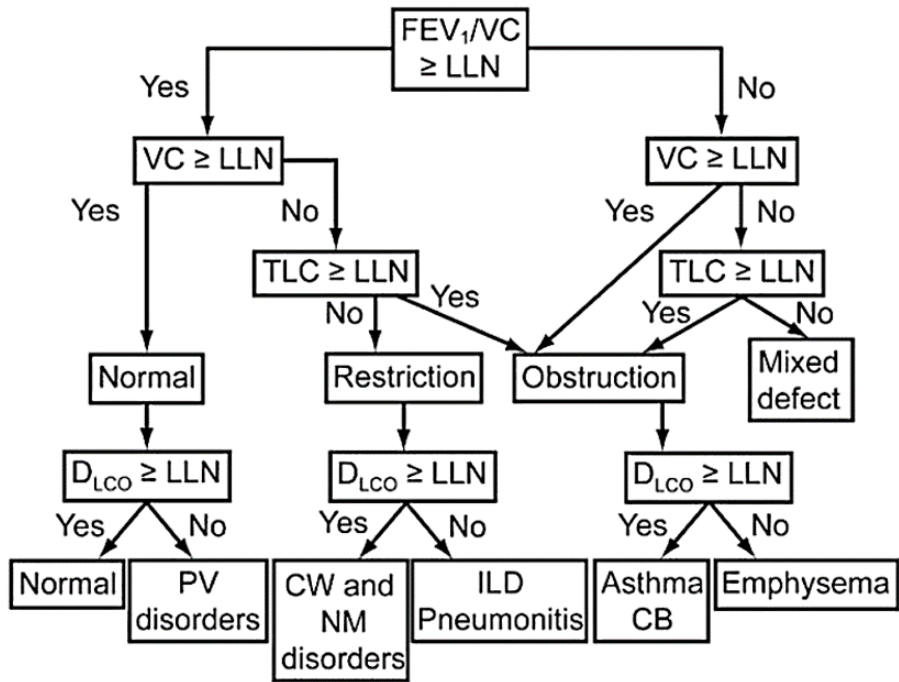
$FEV_1/VC \geq LLN$

Yes

No

$VC \geq LLN$

$VC \geq LLN$

Yes

No

Yes

No

$TLC \geq LLN$

$TLC \geq LLN$

No

Yes

Yes

No

Normal

Restriction

Obstruction

Mixed defect

$D_{LCO} \geq LLN$

$D_{LCO} \geq LLN$

$D_{LCO} \geq LLN$

Yes

No

Yes

No

Yes

No

Normal

PV disorders

CW and NM disorders

ILD Pneumonitis

Asthma CB

Emphysema